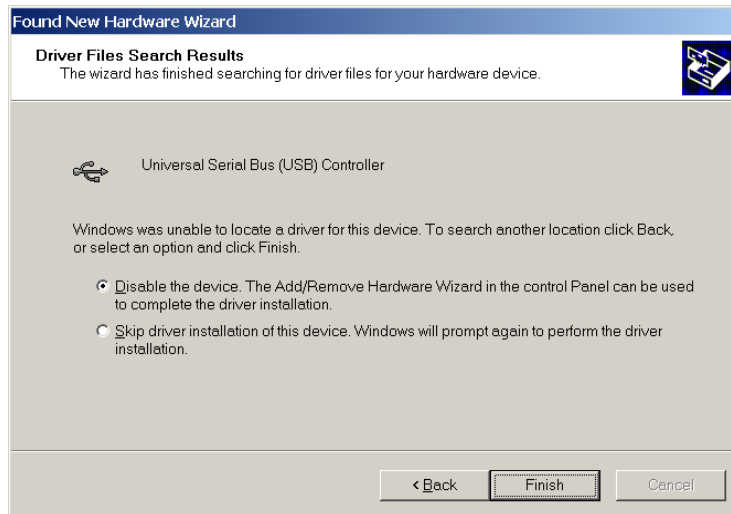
Found New Hardware Wizard

Driver Files Search Results
The wizard has finished searching for driver files for your hardware device.

Universal Serial Bus (USB) Controller

Windows was unable to locate a driver for this device. To search another location click Back, or select an option and click Finish.

Disable the device. The Add/Remove Hardware Wizard in the control Panel can be used to complete the driver installation.

Skip driver installation of this device. Windows will prompt again to perform the driver installation.

< Back | Finish | Cancel